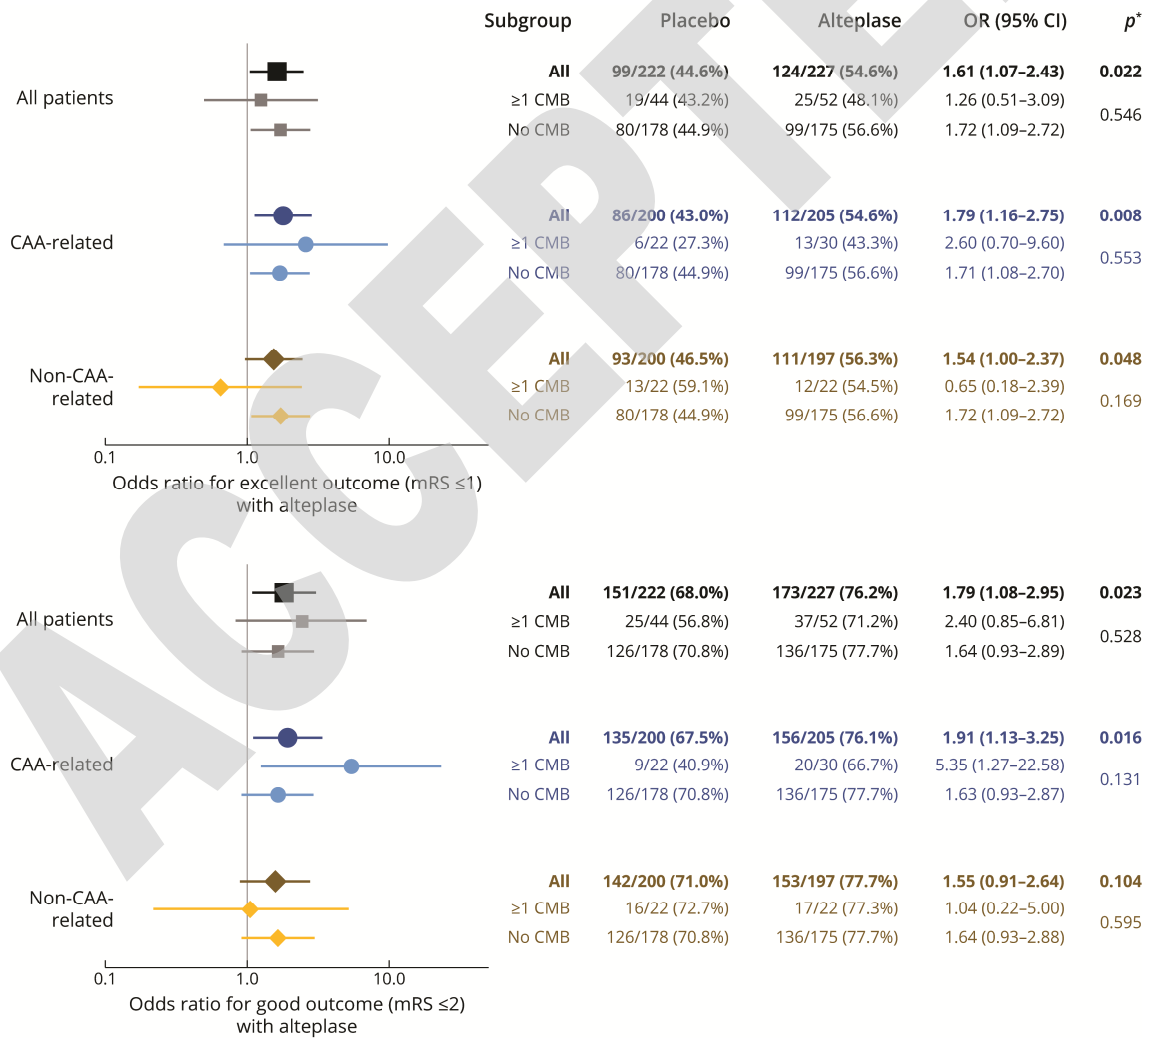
| Subgroup | | Placebo | Alteplase | OR (95% CI) | $p^*$ |
|---|---|---|---|---|---|
| All patients | All | 99/222 (44.6%) | 124/227 (54.6%) | 1.61 (1.07–2.43) | 0.022 |
| | ≥1 CMB | 19/44 (43.2%) | 25/52 (48.1%) | 1.26 (0.51–3.09) | 0.546 |
| | No CMB | 80/178 (44.9%) | 99/175 (56.6%) | 1.72 (1.09–2.72) | |
| CAA-related | All | 86/200 (43.0%) | 112/205 (54.6%) | 1.79 (1.16–2.75) | 0.008 |
| | ≥1 CMB | 6/22 (27.3%) | 13/30 (43.3%) | 2.60 (0.70–9.60) | 0.553 |
| | No CMB | 80/178 (44.9%) | 99/175 (56.6%) | 1.71 (1.08–2.70) | |
| Non-CAA-related | All | 93/200 (46.5%) | 111/197 (56.3%) | 1.54 (1.00–2.37) | 0.048 |
| | ≥1 CMB | 13/22 (59.1%) | 12/22 (54.5%) | 0.65 (0.18–2.39) | 0.169 |
| | No CMB | 80/178 (44.9%) | 99/175 (56.6%) | 1.72 (1.09–2.72) | |

0.1 1.0 10.0
Odds ratio for excellent outcome (mRS ≤1) with alteplase

| Subgroup | | Placebo | Alteplase | OR (95% CI) | $p^*$ |
|---|---|---|---|---|---|
| All patients | All | 151/222 (68.0%) | 173/227 (76.2%) | 1.79 (1.08–2.95) | 0.023 |
| | ≥1 CMB | 25/44 (56.8%) | 37/52 (71.2%) | 2.40 (0.85–6.81) | 0.528 |
| | No CMB | 126/178 (70.8%) | 136/175 (77.7%) | 1.64 (0.93–2.89) | |
| CAA-related | All | 135/200 (67.5%) | 156/205 (76.1%) | 1.91 (1.13–3.25) | 0.016 |
| | ≥1 CMB | 9/22 (40.9%) | 20/30 (66.7%) | 5.35 (1.27–22.58) | 0.131 |
| | No CMB | 126/178 (70.8%) | 136/175 (77.7%) | 1.63 (0.93–2.87) | |
| Non-CAA-related | All | 142/200 (71.0%) | 153/197 (77.7%) | 1.55 (0.91–2.64) | 0.104 |
| | ≥1 CMB | 16/22 (72.7%) | 17/22 (77.3%) | 1.04 (0.22–5.00) | 0.595 |
| | No CMB | 126/178 (70.8%) | 136/175 (77.7%) | 1.64 (0.93–2.88) | |

0.1 1.0 10.0
Odds ratio for good outcome (mRS ≤2) with alteplase

ACCEPTED